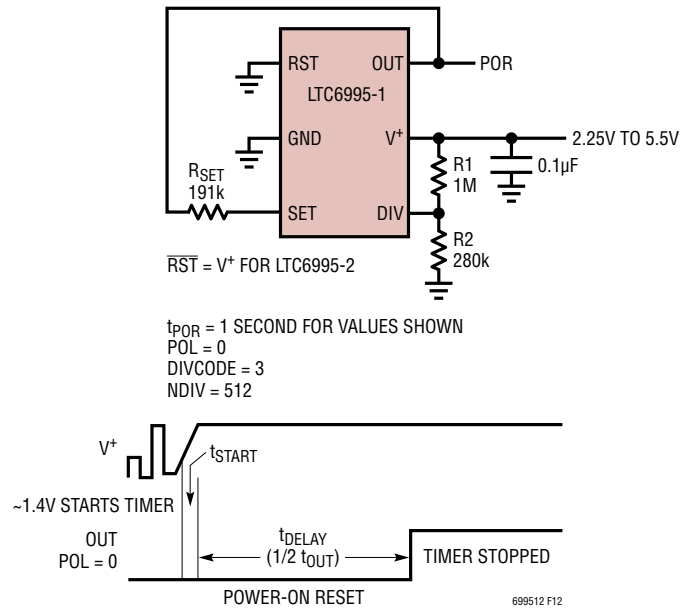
RST
OUT
POR
LTC6995-1
GND
$V^+$
2.25V TO 5.5V
$R_{SET}$
191k
R1
1M
0.1µF
SET
DIV
R2
280k
$\overline{RST} = V^+$ FOR LTC6995-2

$t_{POR}$ = 1 SECOND FOR VALUES SHOWN
POL = 0
DIVCODE = 3
NDIV = 512

$V^+$
$t_{START}$
~1.4V STARTS TIMER
OUT
POL = 0
$t_{DELAY}$
(1/2 $t_{OUT}$)
TIMER STOPPED
POWER-ON RESET
699512 F12